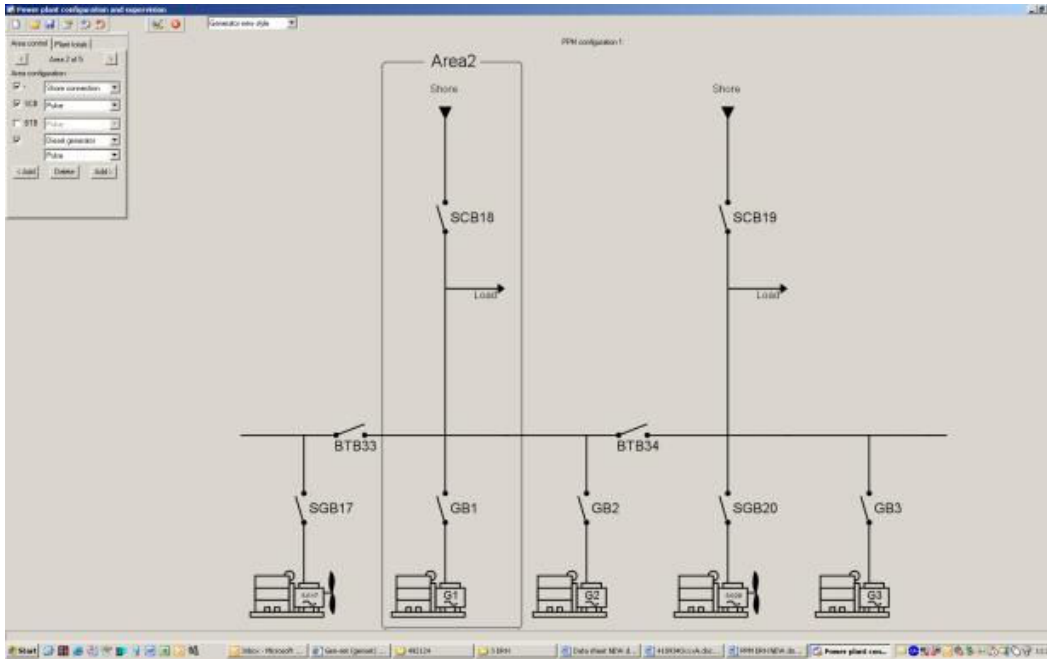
Power plant configuration and supervision

Generator view style

PPM configuration 1

Area control | Plant loads

Area 2 of 5

Area configuration

Shore connection

SCB Pulse

BTB Pulse

Diesel generator

Pulse

< Add | Delete | Add >

Area2

Shore

SCB18

Load

Shore

SCB19

Load

BTB33

BTB34

SGB17

GB1

GB2

SGB20

GB3

G1

G2

G3

Start | Inbox - Microsoft ... | Gen-set (genset) ... | 492124 | 3 BRH | Data sheet NEW d... | 4189340cccA.doc... | PPM BRH NEW do... | Power plant con...